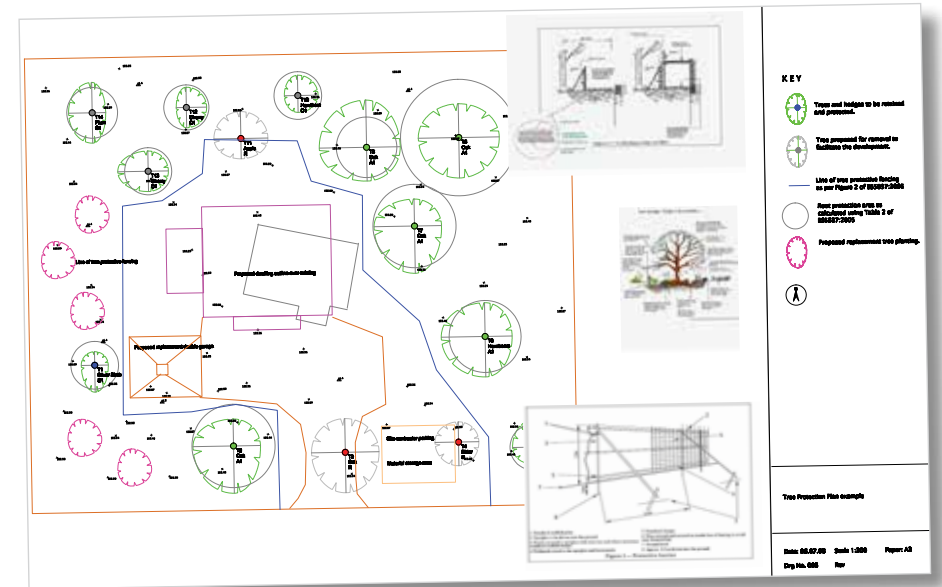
KEY

Trees and hedges to be retained and protected.

Tree proposed for removal to facilitate the development.

Line of tree protective fencing as per Figure 2 of BS5837:2005

Root protection area as calculated using Table 2 of BS5837:2005

Proposed replacement tree planting.

Line of tree protective fencing

Proposed dwelling outline over existing

Proposed replacement double garage

Site contractor parking

Material storage area

T1 Silver Birch B1

T2 Oak A1

T3 Oak B

T4 Silver Birch B1

T5 Hornbeam A2

T6 Oak A1

T7 Oak A1

T8 Oak A1

T9 Oak A1

T10 Hawthorn C1

T11 Cherry B

T12 Cherry B1

T13 Cherry B1

T14 Plum B1

Figure 2 — Protective barrier

Tree Protection Plan example

Date: 06.07.09 Scale 1:200 Paper: A3

Drg No. 000 Rev